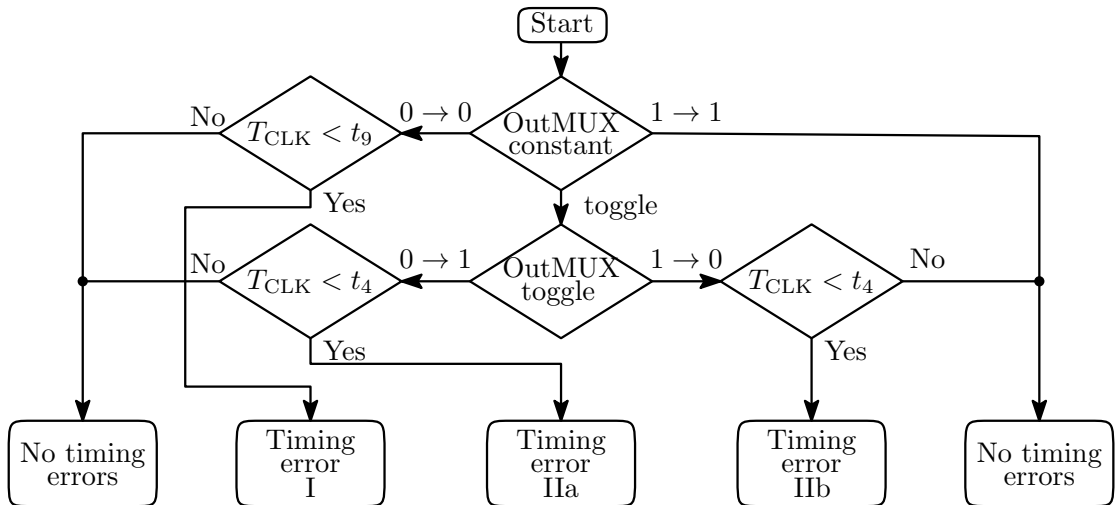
Start

No
$T_{\text{CLK}} < t_9$
$0 \to 0$
OutMUX constant
$1 \to 1$
Yes
toggle

No
$T_{\text{CLK}} < t_4$
$0 \to 1$
OutMUX toggle
$1 \to 0$
$T_{\text{CLK}} < t_4$
No
Yes
Yes

No timing errors

Timing error I

Timing error IIa

Timing error IIb

No timing errors